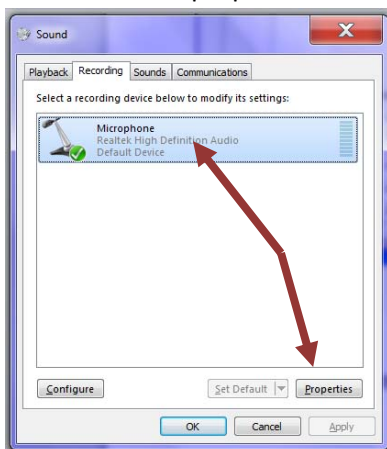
Sound

Playback Recording Sounds Communications

Select a recording device below to modify its settings:

Microphone
Realtek High Definition Audio
Default Device

Configure

Set Default

Properties

OK

Cancel

Apply